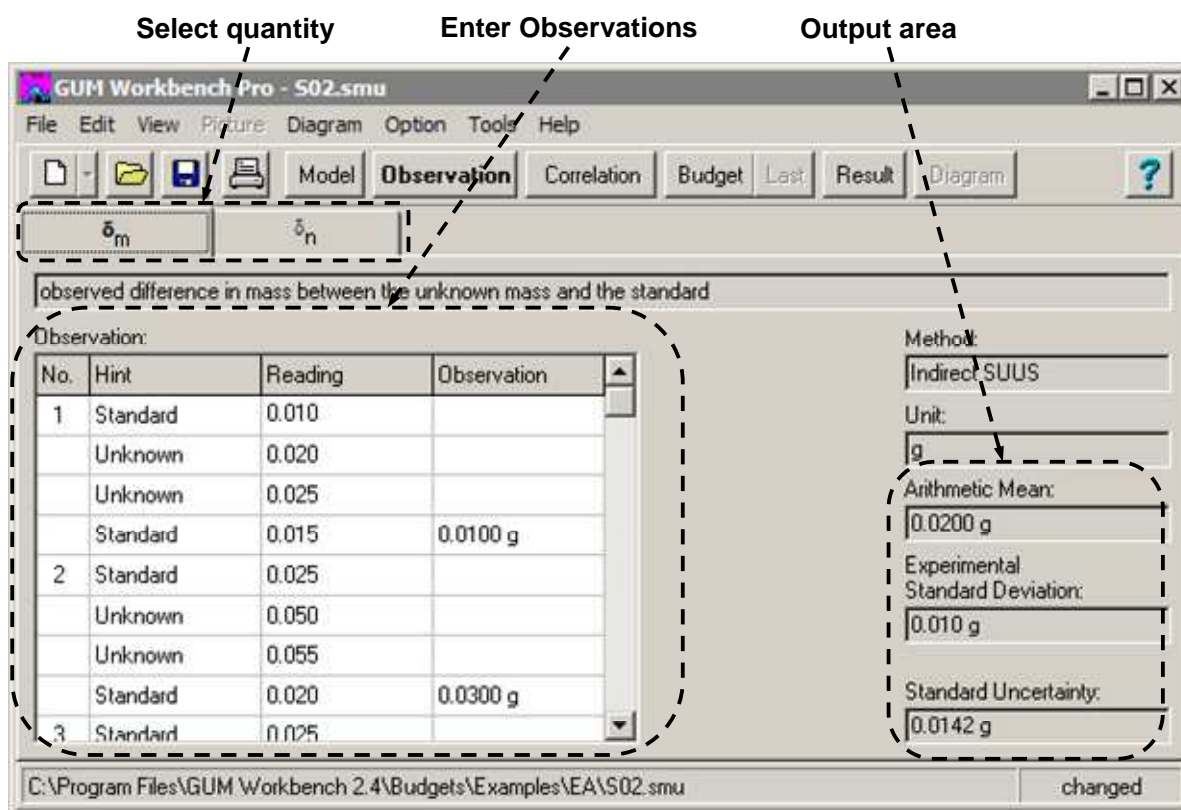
Select quantity    Enter Observations    Output area

GUM Workbench Pro - S02.smu

File Edit View Picture Diagram Option Tools Help

Model Observation Correlation Budget Last Result Diagram ?

$\delta_m$ $\delta_n$

observed difference in mass between the unknown mass and the standard

Observation:

| No. | Hint | Reading | Observation |
|---|---|---|---|
| 1 | Standard | 0.010 | |
| | Unknown | 0.020 | |
| | Unknown | 0.025 | |
| | Standard | 0.015 | 0.0100 g |
| 2 | Standard | 0.025 | |
| | Unknown | 0.050 | |
| | Unknown | 0.055 | |
| | Standard | 0.020 | 0.0300 g |
| 3 | Standard | 0.025 | |

Method:
Indirect SUUS

Unit:
g

Arithmetic Mean:
0.0200 g

Experimental Standard Deviation:
0.010 g

Standard Uncertainty:
0.0142 g

C:\Program Files\GUM Workbench 2.4\Budgets\Examples\EA\S02.smu    changed